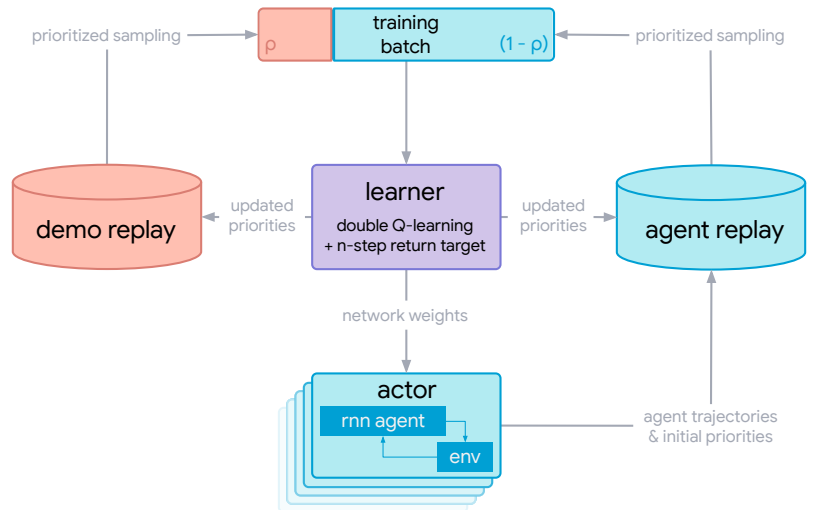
prioritized sampling

ρ

training batch

(1 - ρ)

prioritized sampling

demo replay

updated priorities

learner

double Q-learning + n-step return target

updated priorities

agent replay

network weights

actor

rnn agent

env

agent trajectories & initial priorities